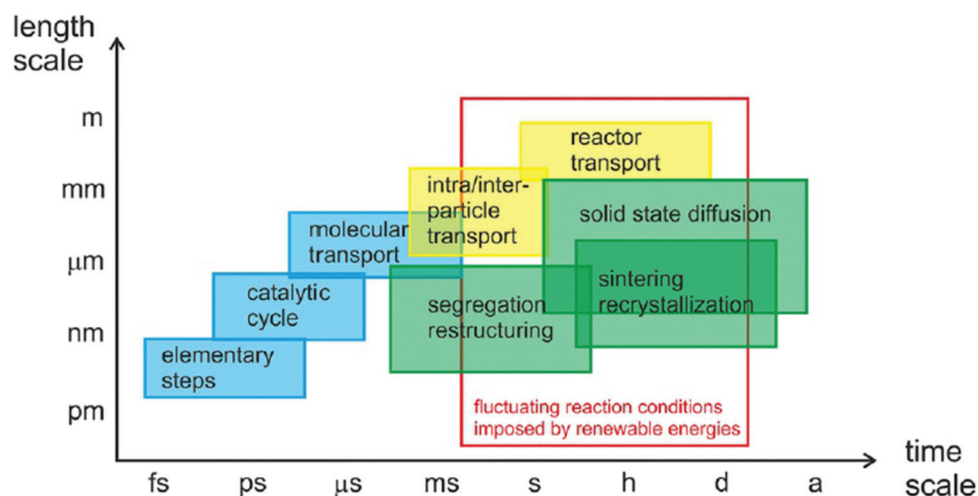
length scale

m

mm

$\mu$m

nm

pm

reactor transport

intra/inter-particle transport

solid state diffusion

molecular transport

sintering recrystallization

catalytic cycle

segregation restructuring

elementary steps

fluctuating reaction conditions imposed by renewable energies

time scale

fs

ps

$\mu$s

ms

s

h

d

a